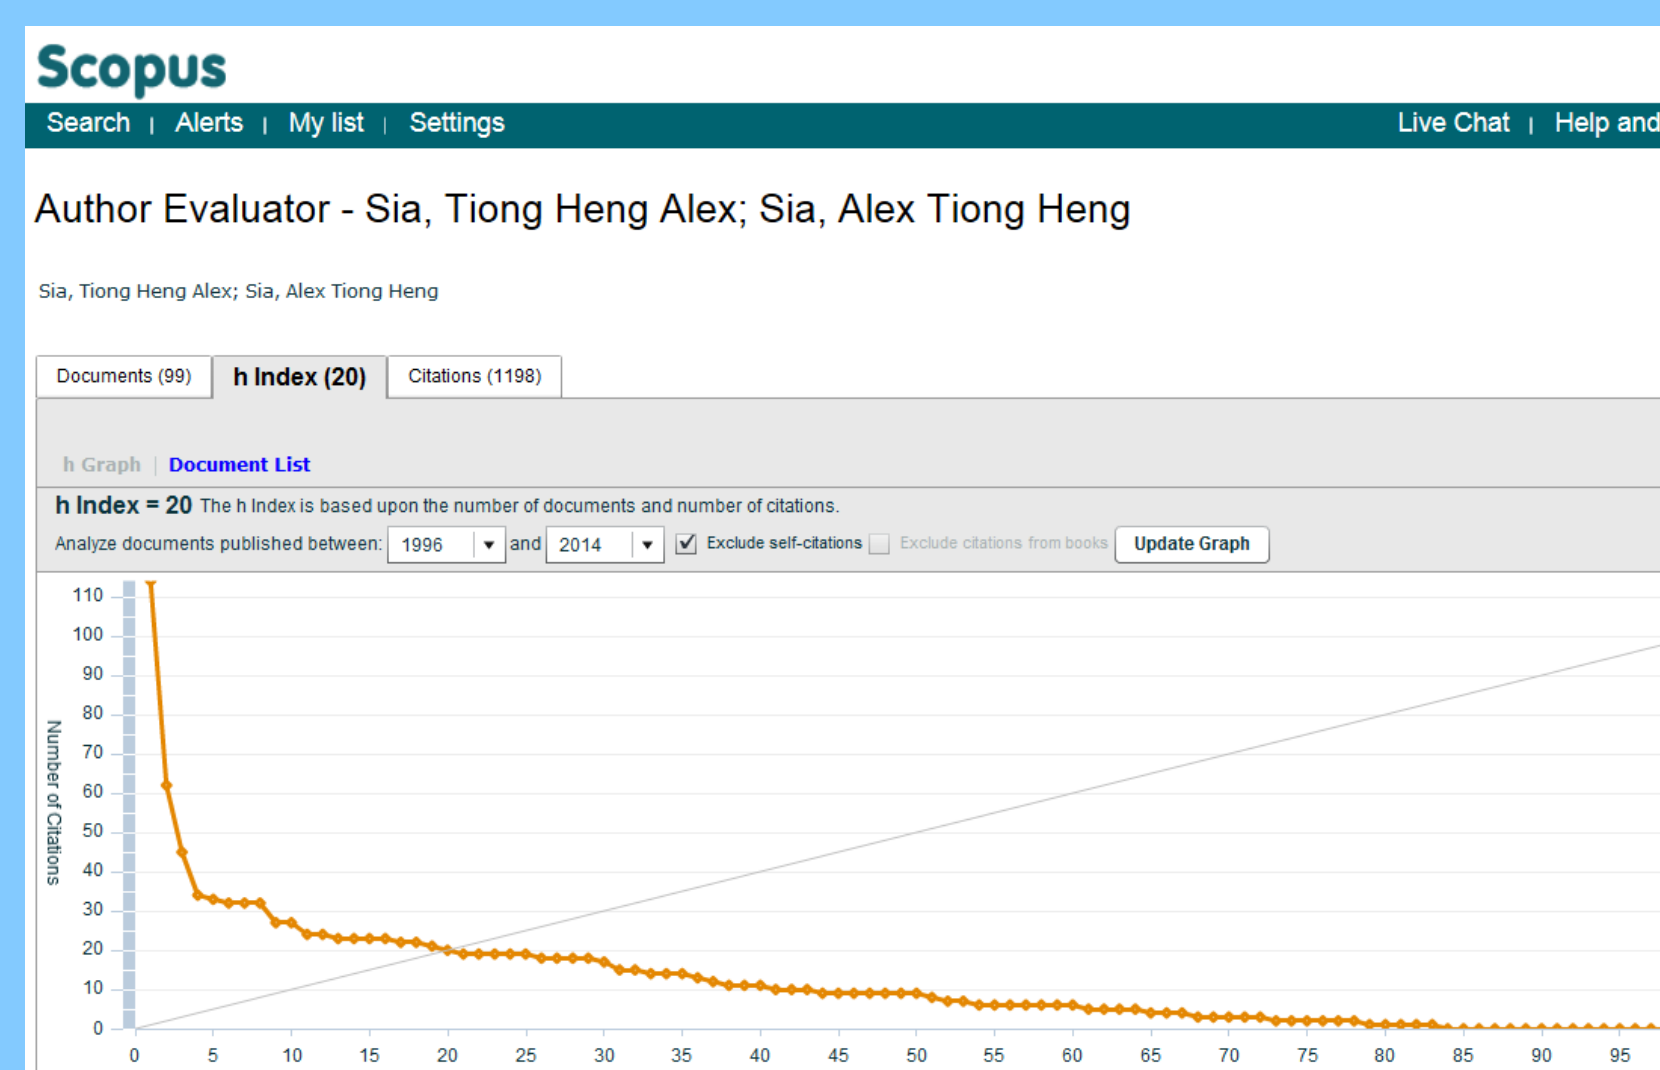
Scopus

Search | Alerts | My list | Settings

Live Chat | Help and

Author Evaluator - Sia, Tiong Heng Alex; Sia, Alex Tiong Heng

Sia, Tiong Heng Alex; Sia, Alex Tiong Heng

Documents (99) | h Index (20) | Citations (1198)

h Graph | Document List

h Index = 20 The h Index is based upon the number of documents and number of citations.

Analyze documents published between: 1996 and 2014 Exclude self-citations Exclude citations from books Update Graph

Number of Citations

110
100
90
80
70
60
50
40
30
20
10
0

0 5 10 15 20 25 30 35 40 45 50 55 60 65 70 75 80 85 90 95